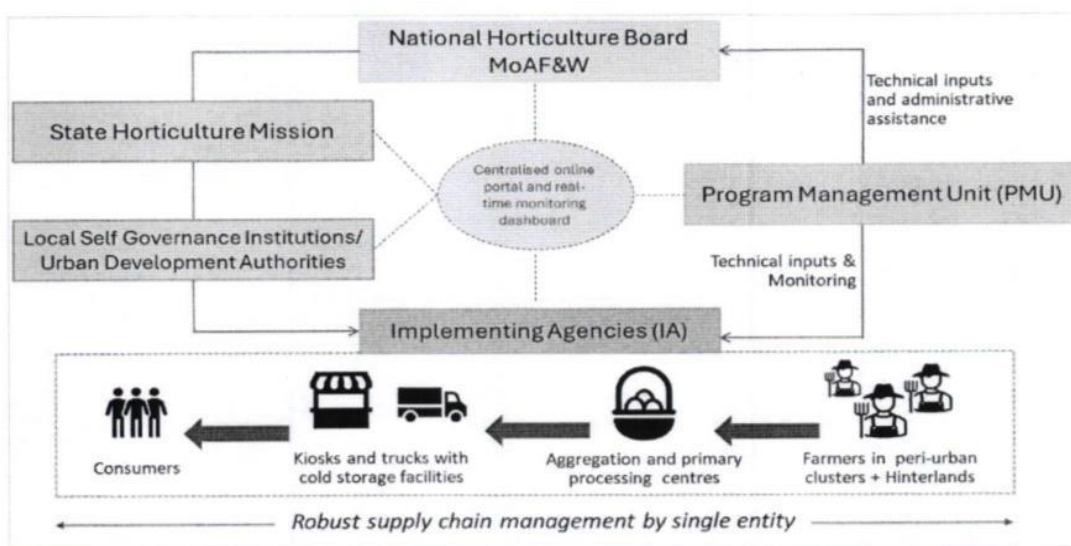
National Horticulture Board
MoAF&W

Technical inputs and administrative assistance

State Horticulture Mission

Centralised online portal and real-time monitoring dashboard

Program Management Unit (PMU)

Local Self Governance Institutions/ Urban Development Authorities

Technical inputs & Monitoring

Implementing Agencies (IA)

Consumers

Kiosks and trucks with cold storage facilities

Aggregation and primary processing centres

Farmers in peri-urban clusters + Hinterlands

Robust supply chain management by single entity